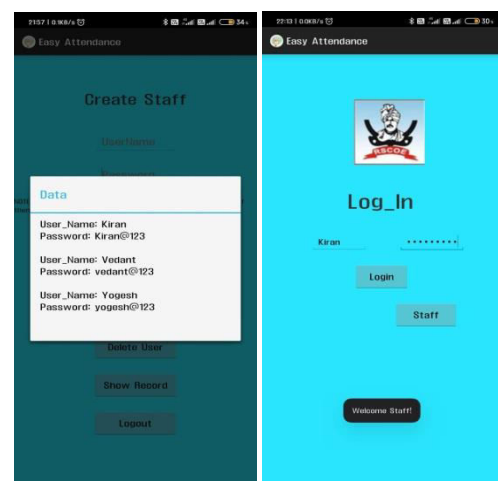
21:57 | 0.1KB/s 34

Easy Attendance

Create Staff

UserName

Password

Data

User_Name: Kiran
Password: Kiran@123

User_Name: Vedant
Password: vedant@123

User_Name: Yogesh
Password: yogesh@123

Delete User

Show Record

Logout

22:13 | 0.0KB/s 30

Easy Attendance

RSCOE

Log_In

Kiran

•••••••••

Login

Staff

Welcome Staff!